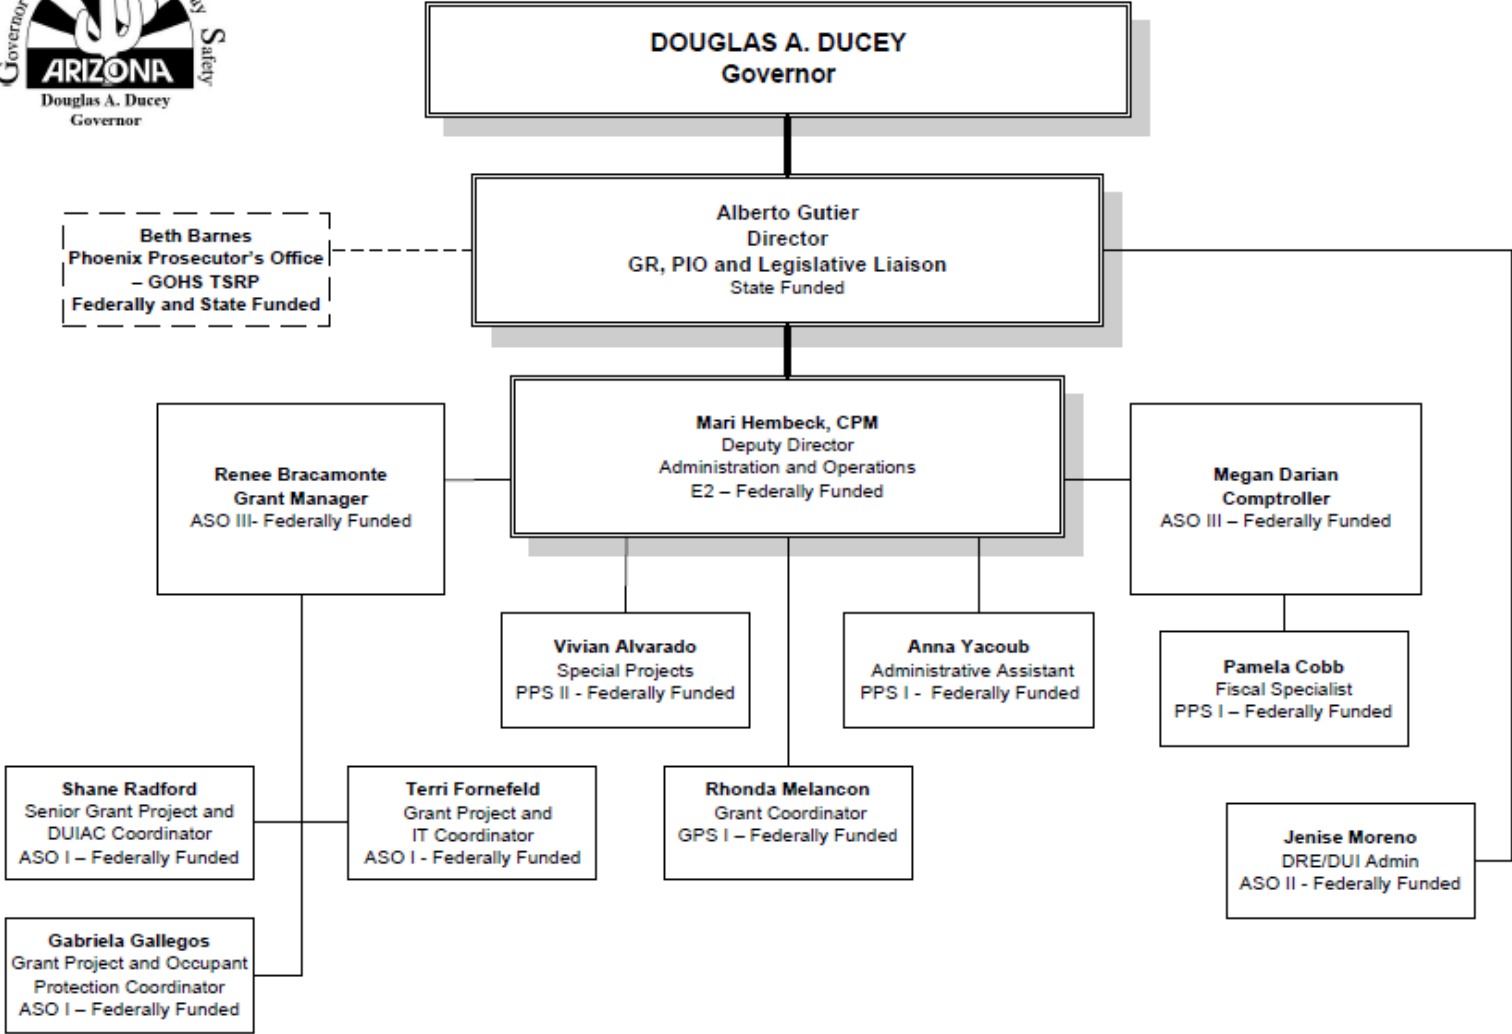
Governor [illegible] Safety
ARIZONA
Douglas A. Ducey
Governor

DOUGLAS A. DUCEY
Governor

Alberto Gutier
Director
GR, PIO and Legislative Liaison
State Funded

Beth Barnes
Phoenix Prosecutor's Office – GOHS TSRP
Federally and State Funded

Mari Hembeck, CPM
Deputy Director
Administration and Operations
E2 – Federally Funded

Renee Bracamonte
Grant Manager
ASO III- Federally Funded

Megan Darian
Comptroller
ASO III – Federally Funded

Vivian Alvarado
Special Projects
PPS II - Federally Funded

Anna Yacoub
Administrative Assistant
PPS I - Federally Funded

Pamela Cobb
Fiscal Specialist
PPS I – Federally Funded

Shane Radford
Senior Grant Project and DUIAC Coordinator
ASO I – Federally Funded

Terri Fornefeld
Grant Project and IT Coordinator
ASO I - Federally Funded

Rhonda Melancon
Grant Coordinator
GPS I – Federally Funded

Jenise Moreno
DRE/DUI Admin
ASO II - Federally Funded

Gabriela Gallegos
Grant Project and Occupant Protection Coordinator
ASO I – Federally Funded